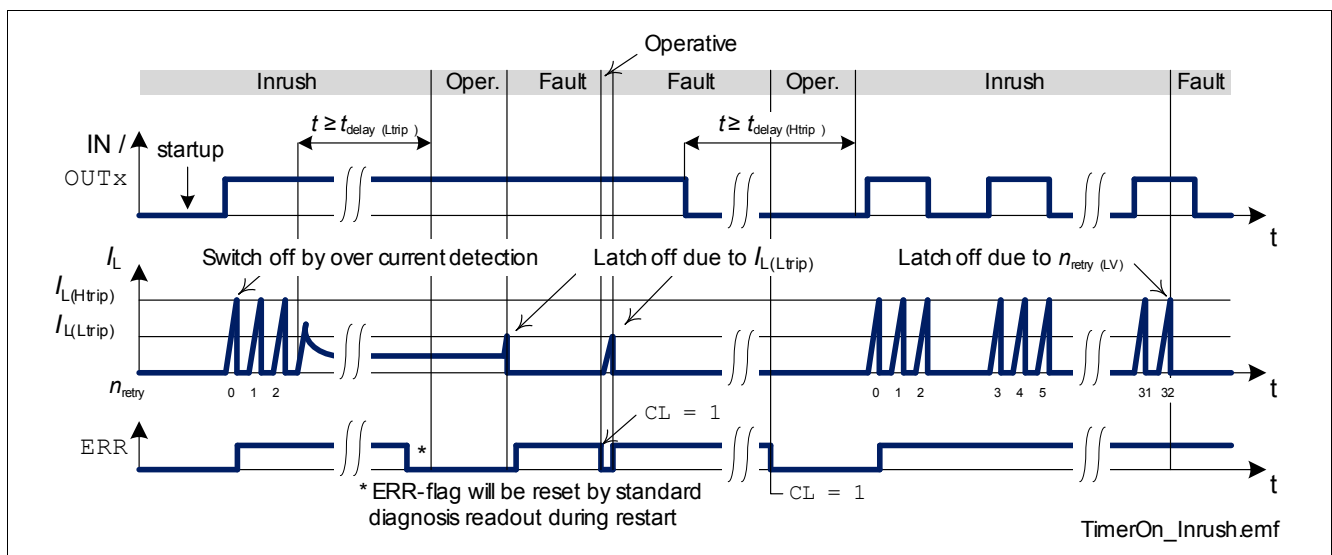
Operative

Inrush | Oper. | Fault | Fault | Oper. | Inrush | Fault

IN /
OUTx
startup
$t \geq t_{\text{delay (Ltrip)}}$
$t \geq t_{\text{delay (Htrip)}}$
t

$I_L$
Switch off by over current detection
Latch off due to $I_{L(\text{Ltrip})}$
Latch off due to $n_{\text{retry (LV)}}$
$I_{L(\text{Htrip})}$
$I_{L(\text{Ltrip})}$
$n_{\text{retry}}$
0 1 2
0 1 2
3 4 5
31 32
t

CL = 1
ERR
*
t
CL = 1
* ERR-flag will be reset by standard diagnosis readout during restart

TimerOn_Inrush.emf